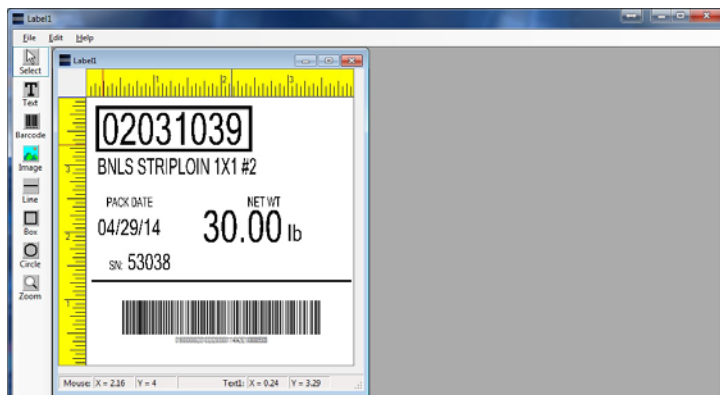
Label1

File Edit Help

Select
Text
Barcode
Image
Line
Box
Circle
Zoom

Label1

1
2

3
2
1

02031039
BNLS STRIPLOIN 1X1 #2

PACK DATE
04/29/14

NET WT
30.00 lb

SN: 53038

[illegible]

Mouse: X = 2.16 Y = 4
Text1: X = 0.24 Y = 3.29